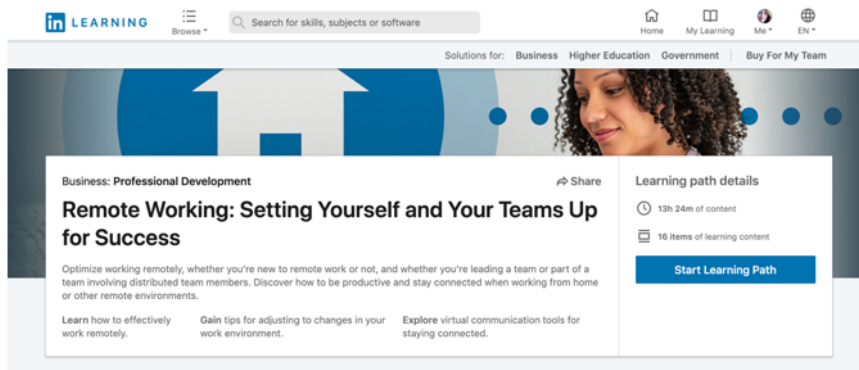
in LEARNING

Browse

Search for skills, subjects or software

Home

My Learning

Me

EN

Solutions for: Business Higher Education Government Buy For My Team

Business: Professional Development

Share

Remote Working: Setting Yourself and Your Teams Up for Success

Optimize working remotely, whether you're new to remote work or not, and whether you're leading a team or part of a team involving distributed team members. Discover how to be productive and stay connected when working from home or other remote environments.

Learn how to effectively work remotely.

Gain tips for adjusting to changes in your work environment.

Explore virtual communication tools for staying connected.

Learning path details

13h 24m of content

16 items of learning content

Start Learning Path